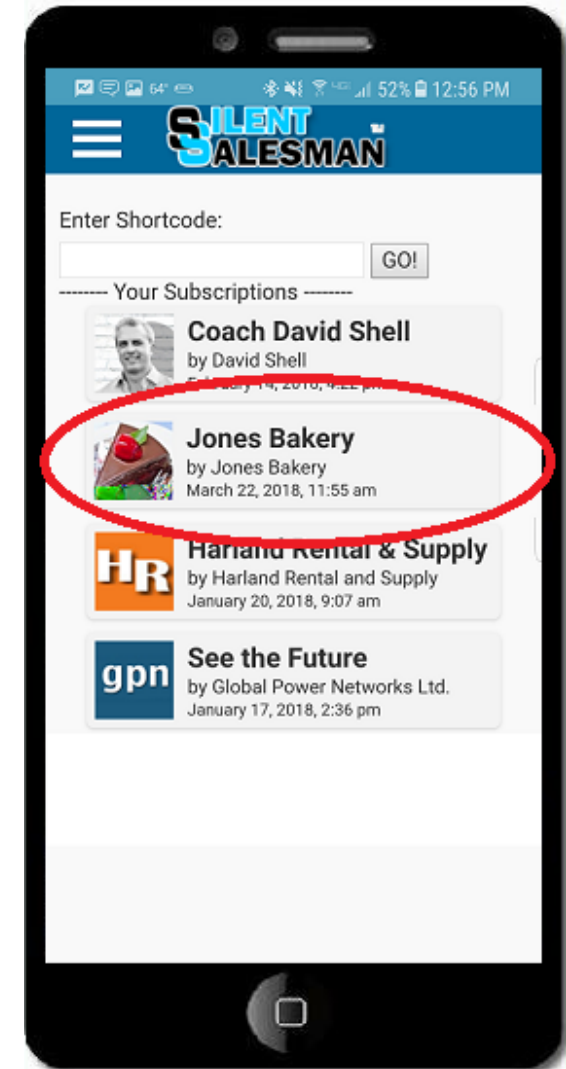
64° 52% 12:56 PM

SILENT SALESMAN

Enter Shortcode:

GO!

-------- Your Subscriptions --------

Coach David Shell
by David Shell
February 14, 2018, 4:22 pm

Jones Bakery
by Jones Bakery
March 22, 2018, 11:55 am

HR
Harland Rental & Supply
by Harland Rental and Supply
January 20, 2018, 9:07 am

gpn
See the Future
by Global Power Networks Ltd.
January 17, 2018, 2:36 pm